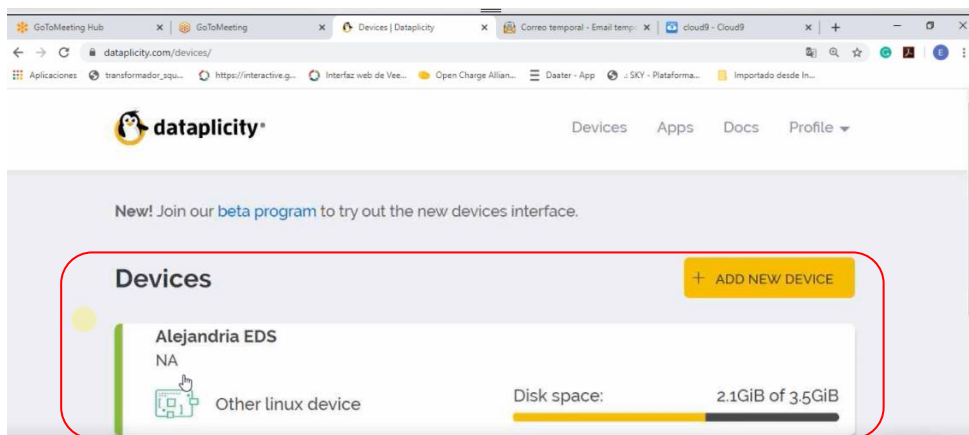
GoToMeeting Hub
GoToMeeting
Devices | Dataplicity
Correo temporal - Email temp
cloud9 - Cloud9
dataplicity.com/devices/
Aplicaciones transformador_squ... https://interactive.g... Interfaz web de Vee... Open Charge Allian... Daater - App .: SKY - Plataforma... Importado desde In...

dataplicity

Devices Apps Docs Profile

New! Join our beta program to try out the new devices interface.

Devices

+ ADD NEW DEVICE

Alejandria EDS
NA

Other linux device

Disk space: 2.1GiB of 3.5GiB